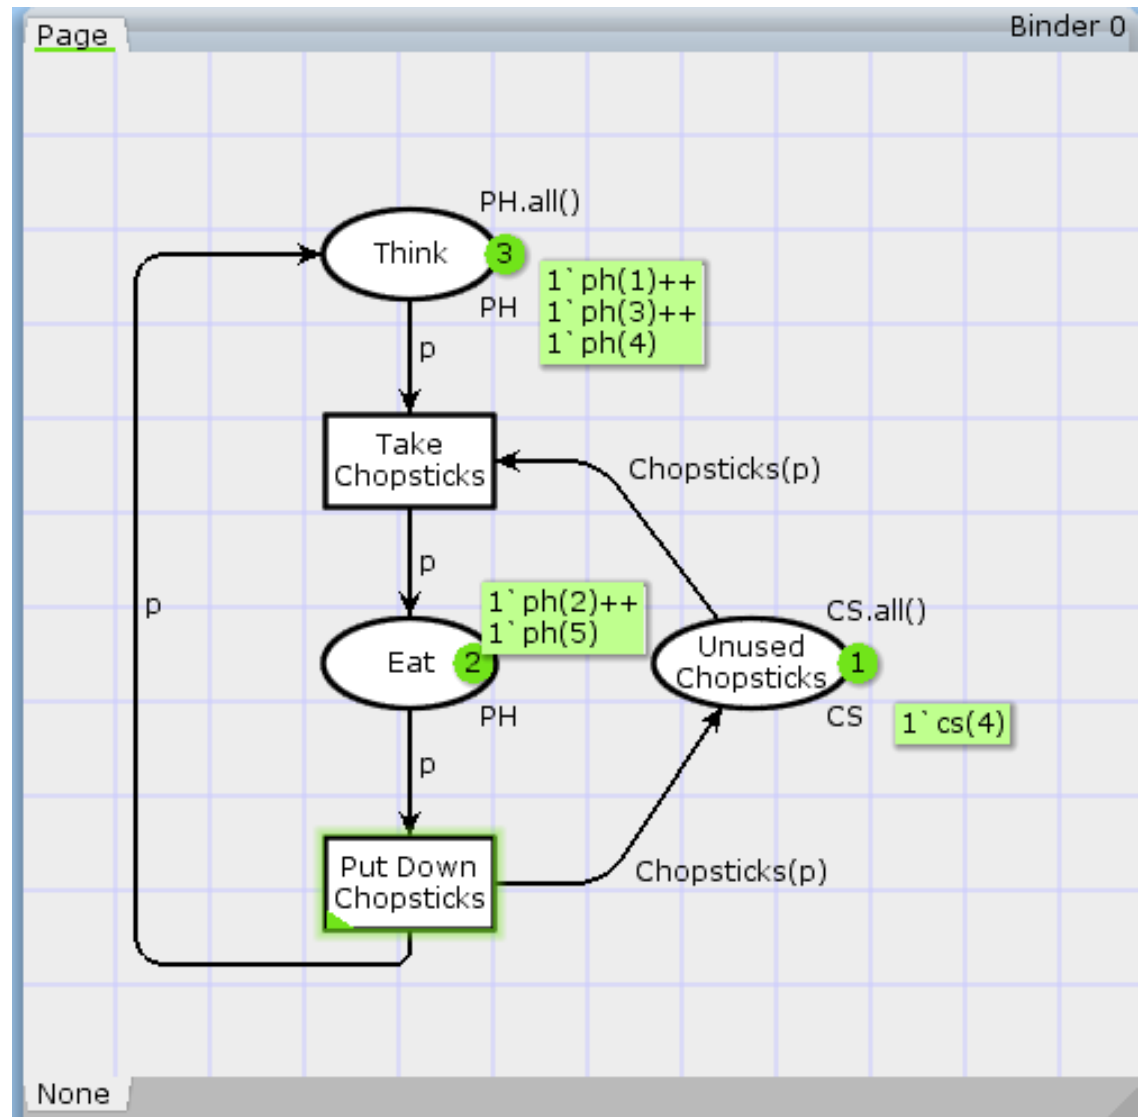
Page

Binder 0

PH.all()

Think

3

1`ph(1)++
1`ph(3)++
1`ph(4)

PH

p

Take Chopsticks

Chopsticks(p)

p

p

1`ph(2)++
1`ph(5)

CS.all()

Eat

2

Unused Chopsticks

1

PH

CS

1`cs(4)

p

Put Down Chopsticks

Chopsticks(p)

None